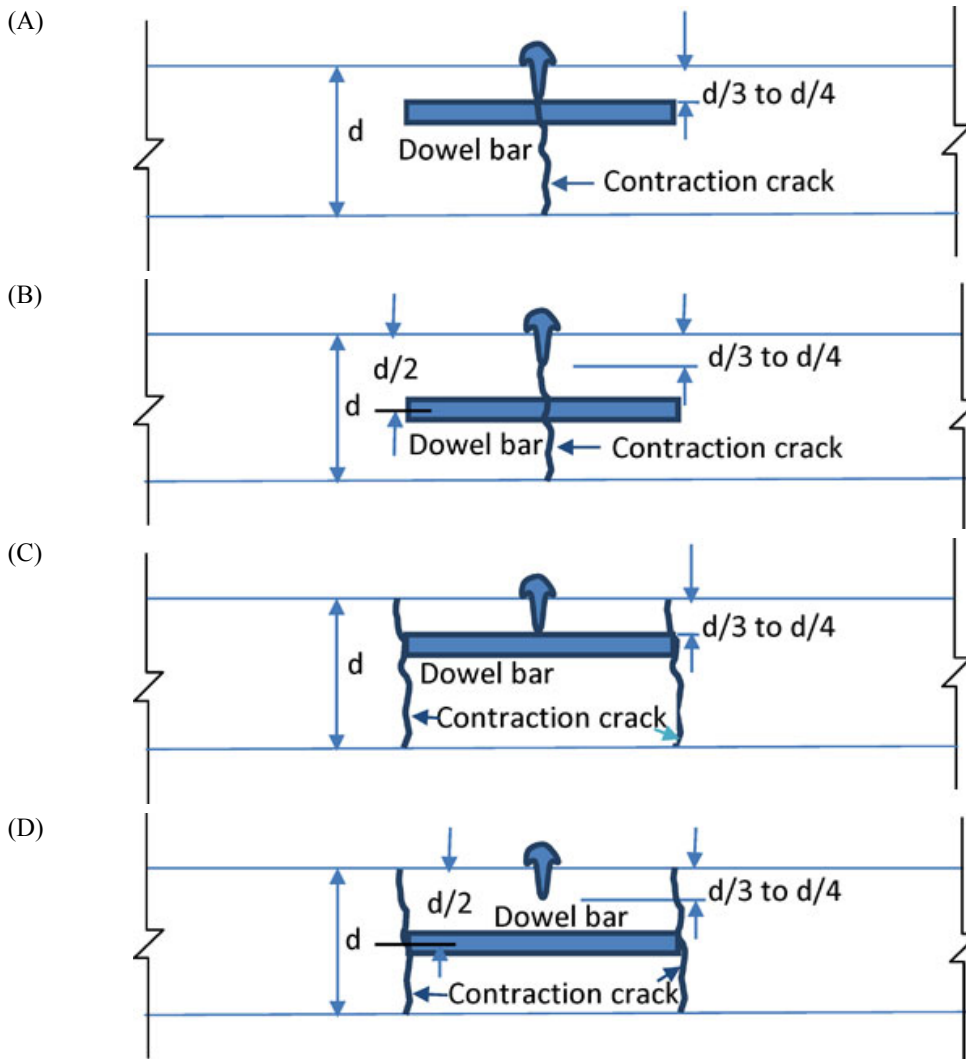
(A)

d

d/3 to d/4

Dowel bar

Contraction crack

(B)

d/2

d

d/3 to d/4

Dowel bar

Contraction crack

(C)

d

d/3 to d/4

Dowel bar

Contraction crack

(D)

d/2

d

Dowel bar

d/3 to d/4

Contraction crack